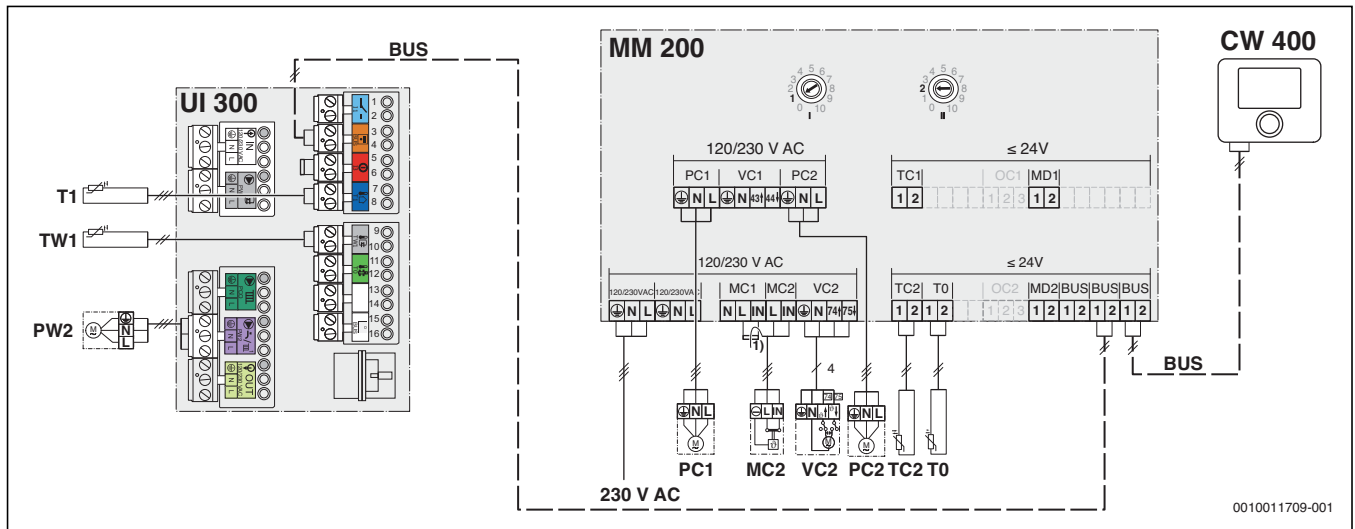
BUS

UI 300

1
2
3
4
5
6
7
8
9
10
11
12
13
14
15
16

N
L
N
L
N
L
N
L

T1

TW1

PW2

M
N
L

MM 200

1
I

2
II

120/230 V AC

PC1 VC1 PC2

N L 43 44 N L

≤ 24V

TC1 OC1 MD1

1 2 1 2 3 1 2

120/230 V AC

120/230VAC 120/230VAC MC1 MC2 VC2

N L N L N L IN L IN N 74 75

1)

≤ 24V

TC2 T0 OC2 MD2 BUS BUS BUS

1 2 1 2 1 2 3 1 2 1 2 1 2 1 2

4

N L
M
L N
N
M
N L
M

PC1 MC2 VC2 PC2 TC2 T0

230 V AC

CW 400

BUS

0010011709-001